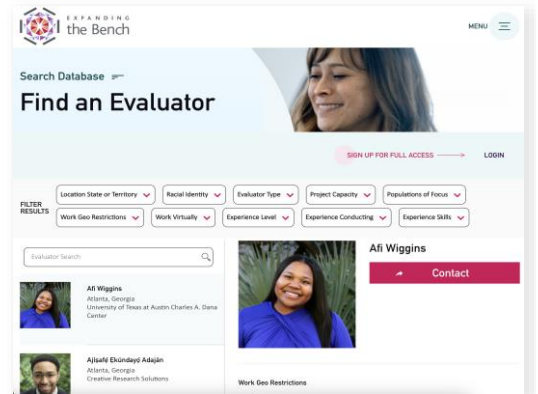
EXPANDING
the Bench

MENU

Search Database

Find an Evaluator

SIGN UP FOR FULL ACCESS

LOGIN

FILTER RESULTS

Location State or Territory
Racial Identity
Evaluator Type
Project Capacity
Populations of Focus
Work Geo Restrictions
Work Virtually
Experience Level
Experience Conducting
Experience Skills

Evaluator Search

Afi Wiggins
Atlanta, Georgia
University of Texas at Austin Charles A. Dana Center

Ajisafé Ekúndayò Adaján
Atlanta, Georgia
Creative Research Solutions

Afi Wiggins

Contact

Work Geo Restrictions